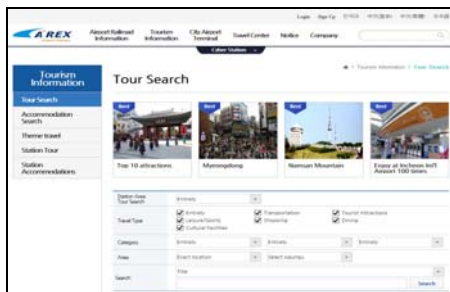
AREX

Login Sign Up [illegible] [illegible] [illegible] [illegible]

Airport Railroad Information Tourism Information City Airport Terminal Travel Center Notice Company

Cyber Station

Tourism Information

Tour Search

Accommodation Search

Theme travel

Station Tour

Station Accommodations

Tour Search

Tourism Information > Tour Search

Best

Top 10 attractions

Best

Myeongdong

Best

Namsan Mountain

Best

Enjoy at Incheon Int'l Airport 100 times

Station Area Tour Search

Entirety

Travel Type

Entirety

Transportation

Tourist Attractions

Leisure/Sports

Shopping

Dining

Cultural Facilities

Category

Entirety

Entirety

Entirety

Area

Exact location

Select courses

Search

Title

Search